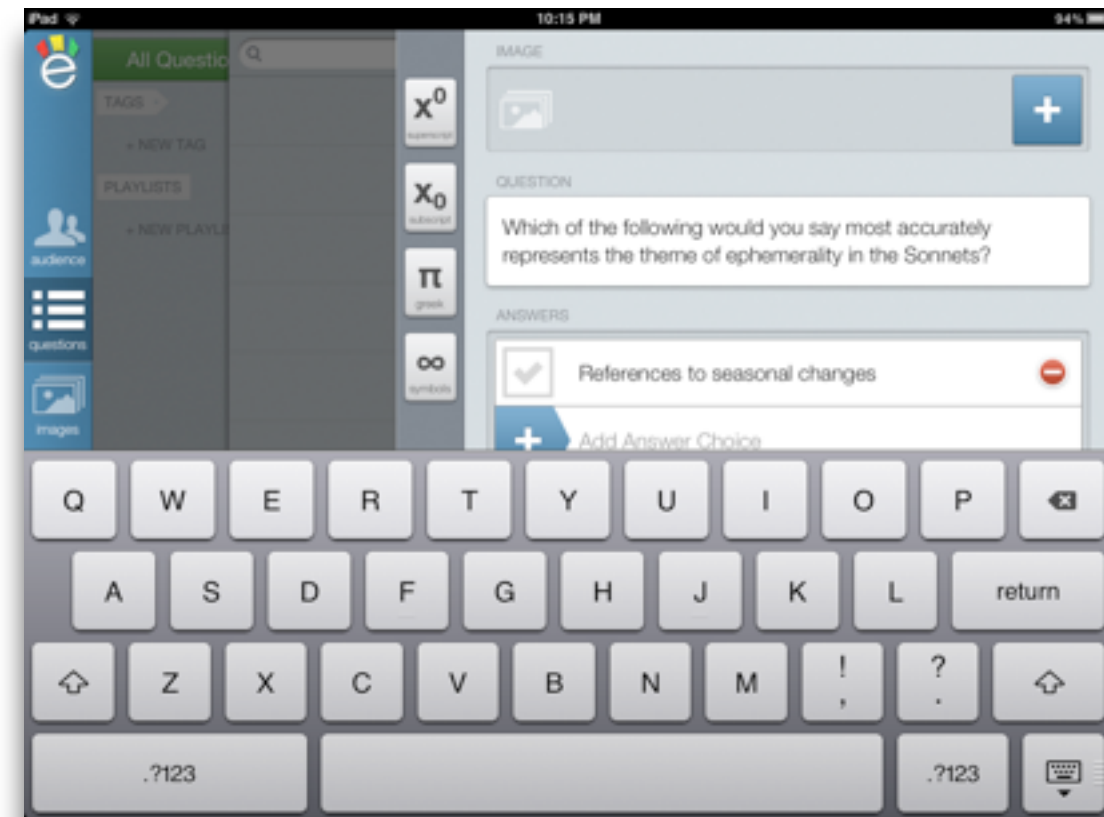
iPad
10:15 PM
94%

e

All Questio

TAGS
+ NEW TAG
PLAYLISTS
+ NEW PLAYLI

audience
questions
images

$x^0$
superscript
$x_0$
subscript
$\pi$
greek
$\infty$
symbols

IMAGE
+

QUESTION
Which of the following would you say most accurately represents the theme of ephemerality in the Sonnets?

ANSWERS
References to seasonal changes
+ Add Answer Choice

Q W E R T Y U I O P
A S D F G H J K L return
Z X C V B N M ! , ? .
.?123 .?123